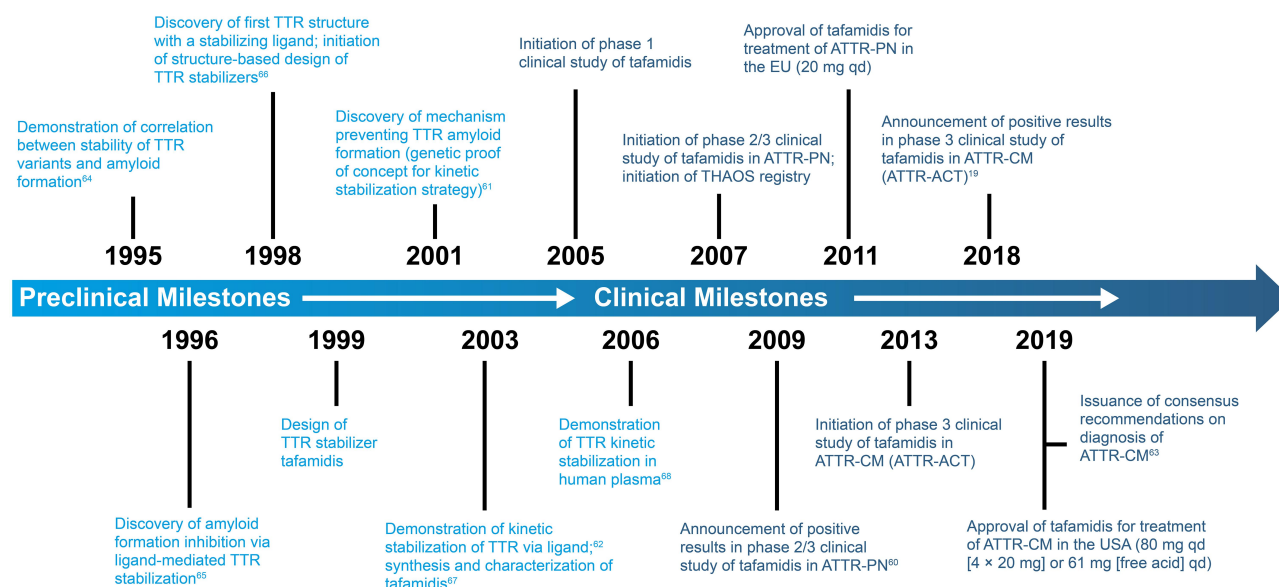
Discovery of first TTR structure with a stabilizing ligand; initiation of structure-based design of TTR stabilizers$^{66}$

Initiation of phase 1 clinical study of tafamidis

Approval of tafamidis for treatment of ATTR-PN in the EU (20 mg qd)

Demonstration of correlation between stability of TTR variants and amyloid formation$^{64}$

Discovery of mechanism preventing TTR amyloid formation (genetic proof of concept for kinetic stabilization strategy)$^{61}$

Initiation of phase 2/3 clinical study of tafamidis in ATTR-PN; initiation of THAOS registry

Announcement of positive results in phase 3 clinical study of tafamidis in ATTR-CM (ATTR-ACT)$^{19}$

1995

1998

2001

2005

2007

2011

2018

Preclinical Milestones

Clinical Milestones

1996

1999

2003

2006

2009

2013

2019

Design of TTR stabilizer tafamidis

Demonstration of TTR kinetic stabilization in human plasma$^{68}$

Initiation of phase 3 clinical study of tafamidis in ATTR-CM (ATTR-ACT)

Issuance of consensus recommendations on diagnosis of ATTR-CM$^{63}$

Discovery of amyloid formation inhibition via ligand-mediated TTR stabilization$^{65}$

Demonstration of kinetic stabilization of TTR via ligand;$^{62}$ synthesis and characterization of tafamidis$^{67}$

Announcement of positive results in phase 2/3 clinical study of tafamidis in ATTR-PN$^{60}$

Approval of tafamidis for treatment of ATTR-CM in the USA (80 mg qd [4 × 20 mg] or 61 mg [free acid] qd)